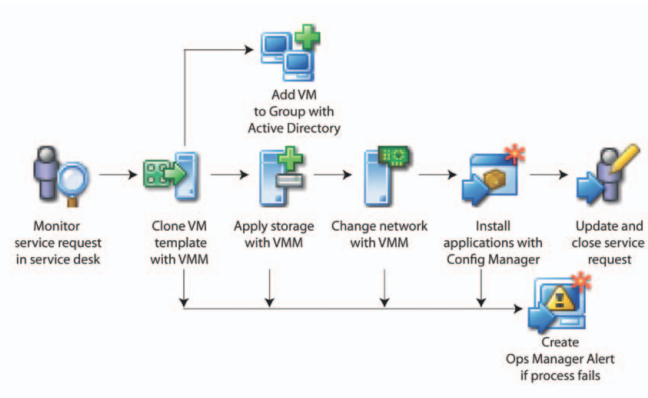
Add VM to Group with Active Directory

Monitor service request in service desk

Clone VM template with VMM

Apply storage with VMM

Change network with VMM

Install applications with Config Manager

Update and close service request

Create Ops Manager Alert if process fails